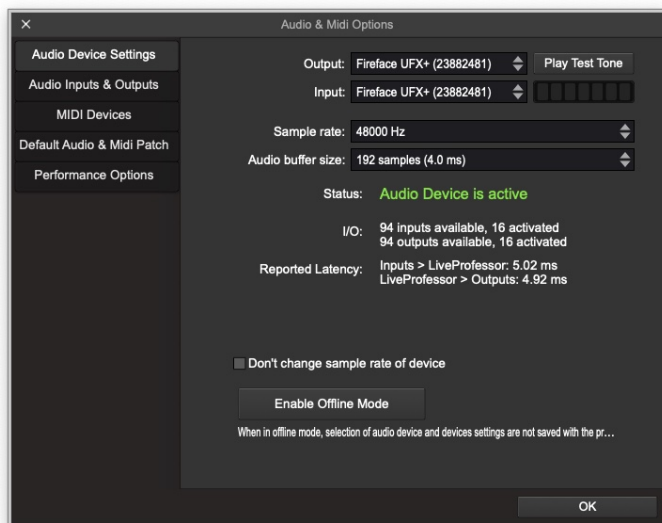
×

Audio & Midi Options

Audio Device Settings

Audio Inputs & Outputs

MIDI Devices

Default Audio & Midi Patch

Performance Options

Output: Fireface UFX+ (23882481)

Play Test Tone

Input: Fireface UFX+ (23882481)

Sample rate: 48000 Hz

Audio buffer size: 192 samples (4.0 ms)

Status: Audio Device is active

I/O: 94 inputs available, 16 activated
94 outputs available, 16 activated

Reported Latency: Inputs > LiveProfessor: 5.02 ms
LiveProfessor > Outputs: 4.92 ms

Don't change sample rate of device

Enable Offline Mode

When in offline mode, selection of audio device and devices settings are not saved with the pr...

OK